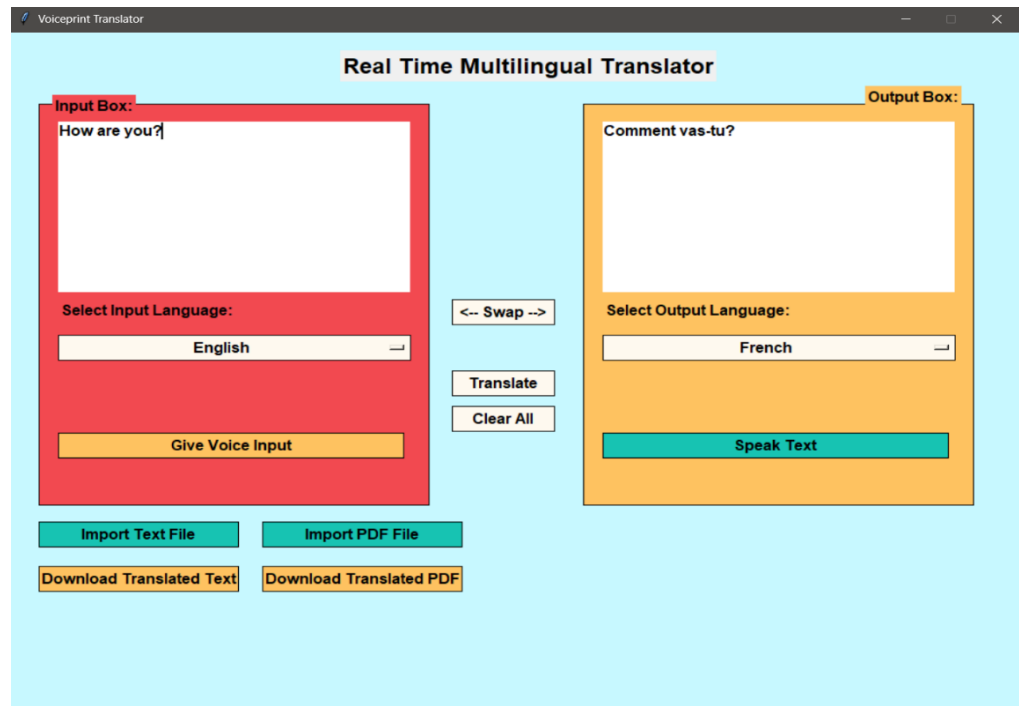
Voiceprint Translator

Real Time Multilingual Translator

Input Box:

How are you?

Select Input Language:

English

Give Voice Input

<-- Swap -->

Translate

Clear All

Output Box:

Comment vas-tu?

Select Output Language:

French

Speak Text

Import Text File

Import PDF File

Download Translated Text

Download Translated PDF